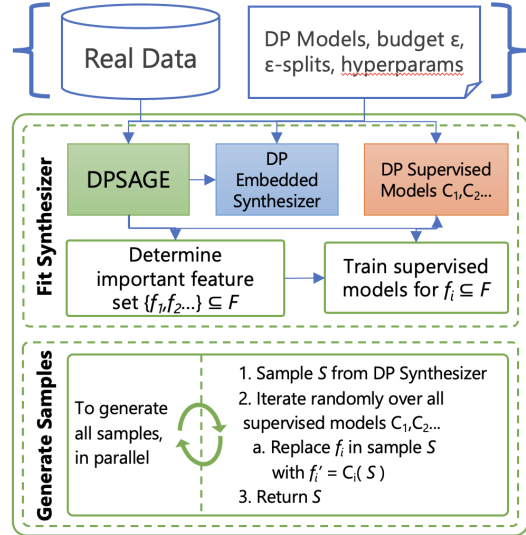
Real Data

DP Models, budget ε, ε-splits, hyperparams

Fit Synthesizer

DPSAGE

DP Embedded Synthesizer

DP Supervised Models $C_1$,$C_2$...

Determine important feature set $\{f_1,f_2...\} \subseteq F$

Train supervised models for $f_i \subseteq F$

Generate Samples

To generate all samples, in parallel

1. Sample $S$ from DP Synthesizer
2. Iterate randomly over all supervised models $C_1$,$C_2$...
a. Replace $f_i$ in sample $S$ with $f_i' = C_i(S)$
3. Return $S$